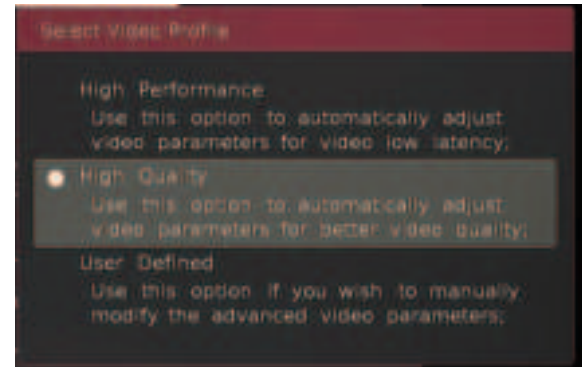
Select Video Profile

High Performance
Use this option to automatically adjust video parameters for video low latency;

High Quality
Use this option to automatically adjust video parameters for better video quality;

User Defined
Use this option if you wish to manually modify the advanced video parameters;